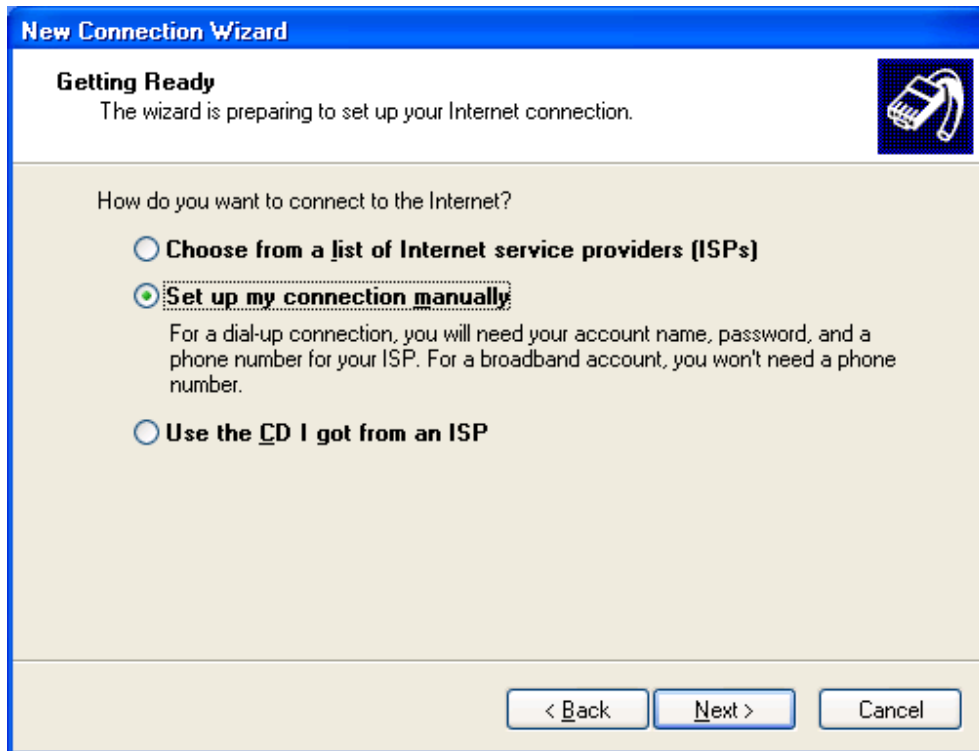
New Connection Wizard

Getting Ready
The wizard is preparing to set up your Internet connection.

How do you want to connect to the Internet?

Choose from a list of Internet service providers (ISPs)

Set up my connection manually

For a dial-up connection, you will need your account name, password, and a phone number for your ISP. For a broadband account, you won't need a phone number.

Use the CD I got from an ISP

< Back
Next >
Cancel